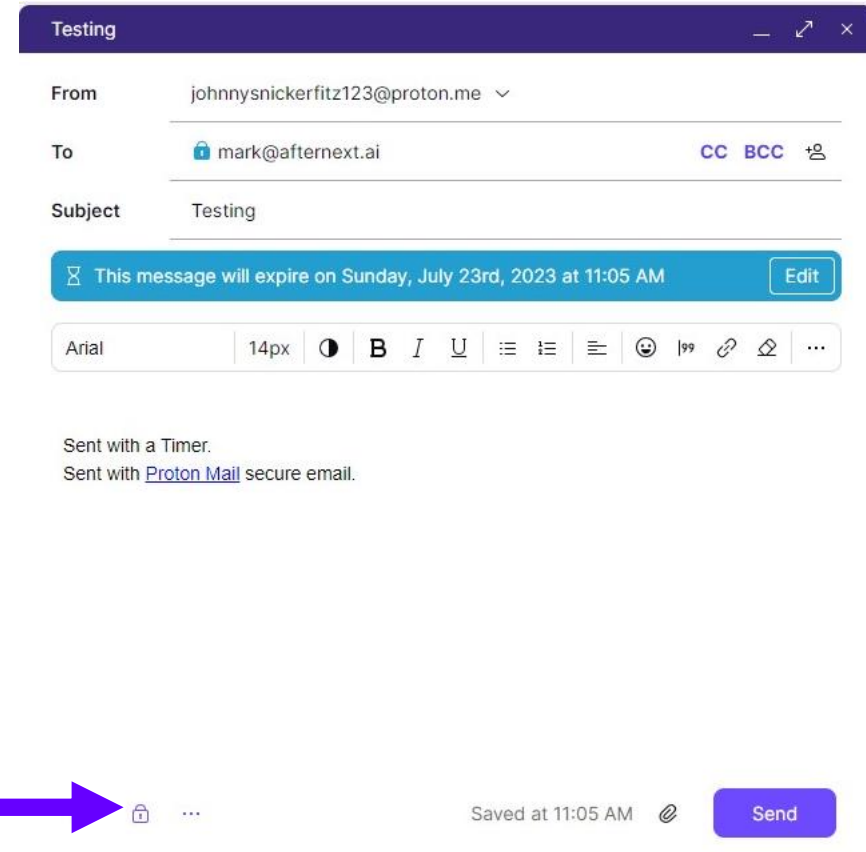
Testing

From johnnysnickerfitz123@proton.me

To mark@afternext.ai CC BCC

Subject Testing

This message will expire on Sunday, July 23rd, 2023 at 11:05 AM Edit

Arial 14px B I U

Sent with a Timer.
Sent with Proton Mail secure email.

Saved at 11:05 AM Send